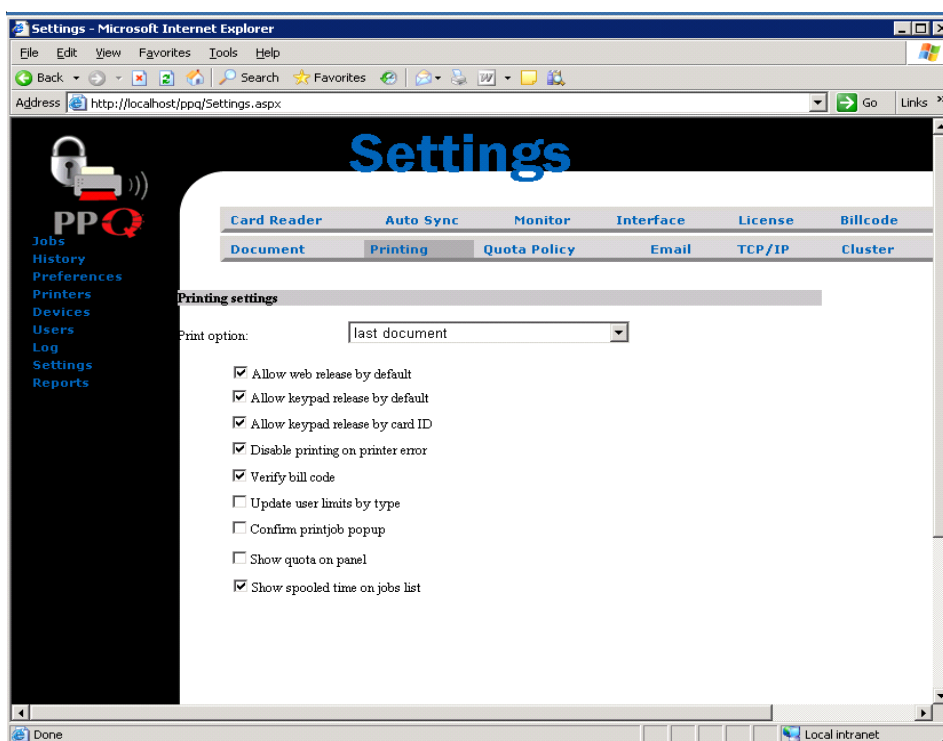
Settings - Microsoft Internet Explorer

File Edit View Favorites Tools Help

Back Search Favorites

Address http://localhost/ppq/Settings.aspx Go Links

Settings

PPQ

Jobs
History
Preferences
Printers
Devices
Users
Log
Settings
Reports

| Card Reader | Auto Sync | Monitor | Interface | License | Billcode |
|---|---|---|---|---|---|
| Document | Printing | Quota Policy | Email | TCP/IP | Cluster |

Printing settings

Print option: last document

☑ Allow web release by default
☑ Allow keypad release by default
☑ Allow keypad release by card ID
☑ Disable printing on printer error
☑ Verify bill code
☐ Update user limits by type
☐ Confirm printjob popup
☐ Show quota on panel
☑ Show spooled time on jobs list

Done Local intranet